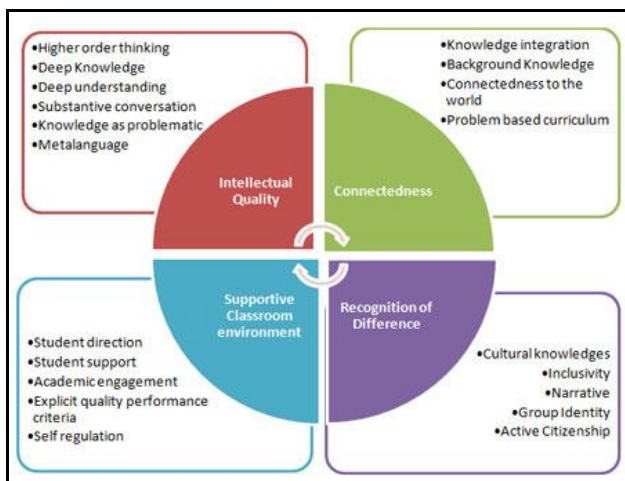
•Higher order thinking
•Deep Knowledge
•Deep understanding
•Substantive conversation
•Knowledge as problematic
•Metalanguage

•Knowledge integration
•Background Knowledge
•Connectedness to the world
•Problem based curriculum

Intellectual Quality

Connectedness

Supportive Classroom environment

Recognition of Difference

•Student direction
•Student support
•Academic engagement
•Explicit quality performance criteria
•Self regulation

•Cultural knowledges
•Inclusivity
•Narrative
•Group Identity
•Active Citizenship